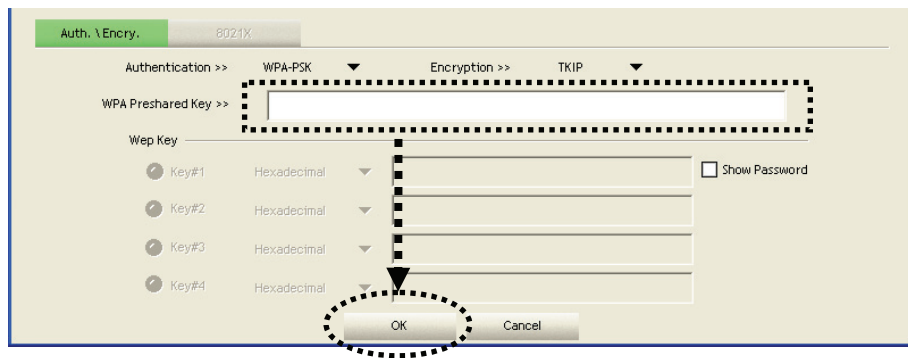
Auth. \ Encry.

8021X

Authentication >> WPA-PSK

Encryption >> TKIP

WPA Preshared Key >>

Wep Key

Key#1 Hexadecimal

Show Password

Key#2 Hexadecimal

Key#3 Hexadecimal

Key#4 Hexadecimal

OK

Cancel